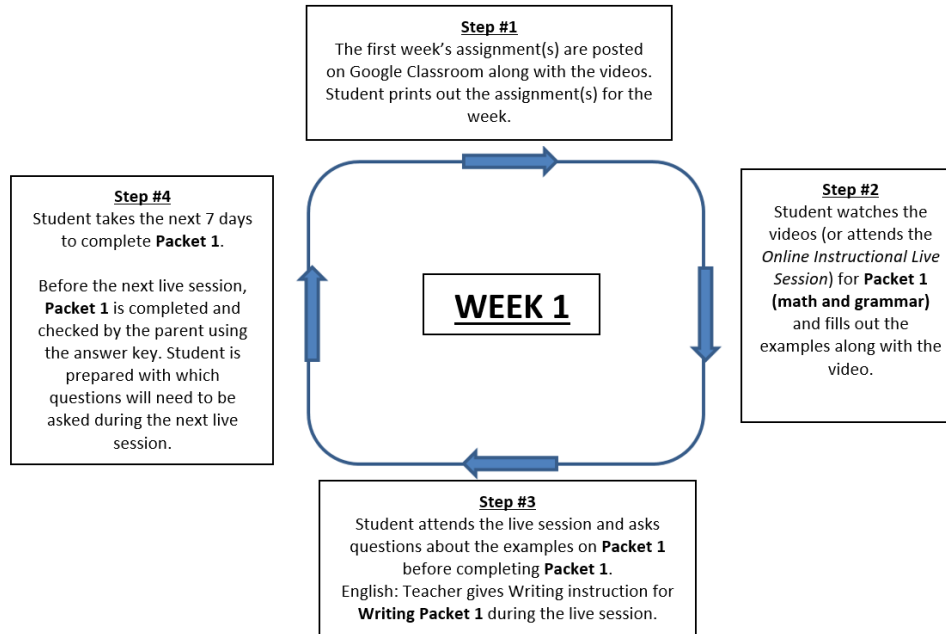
Step #1
The first week's assignment(s) are posted on Google Classroom along with the videos. Student prints out the assignment(s) for the week.

Step #2
Student watches the videos (or attends the *Online Instructional Live Session*) for **Packet 1 (math and grammar)** and fills out the examples along with the video.

WEEK 1

Step #3
Student attends the live session and asks questions about the examples on **Packet 1** before completing **Packet 1**.
English: Teacher gives Writing instruction for **Writing Packet 1** during the live session.

Step #4
Student takes the next 7 days to complete **Packet 1**.

Before the next live session, **Packet 1** is completed and checked by the parent using the answer key. Student is prepared with which questions will need to be asked during the next live session.